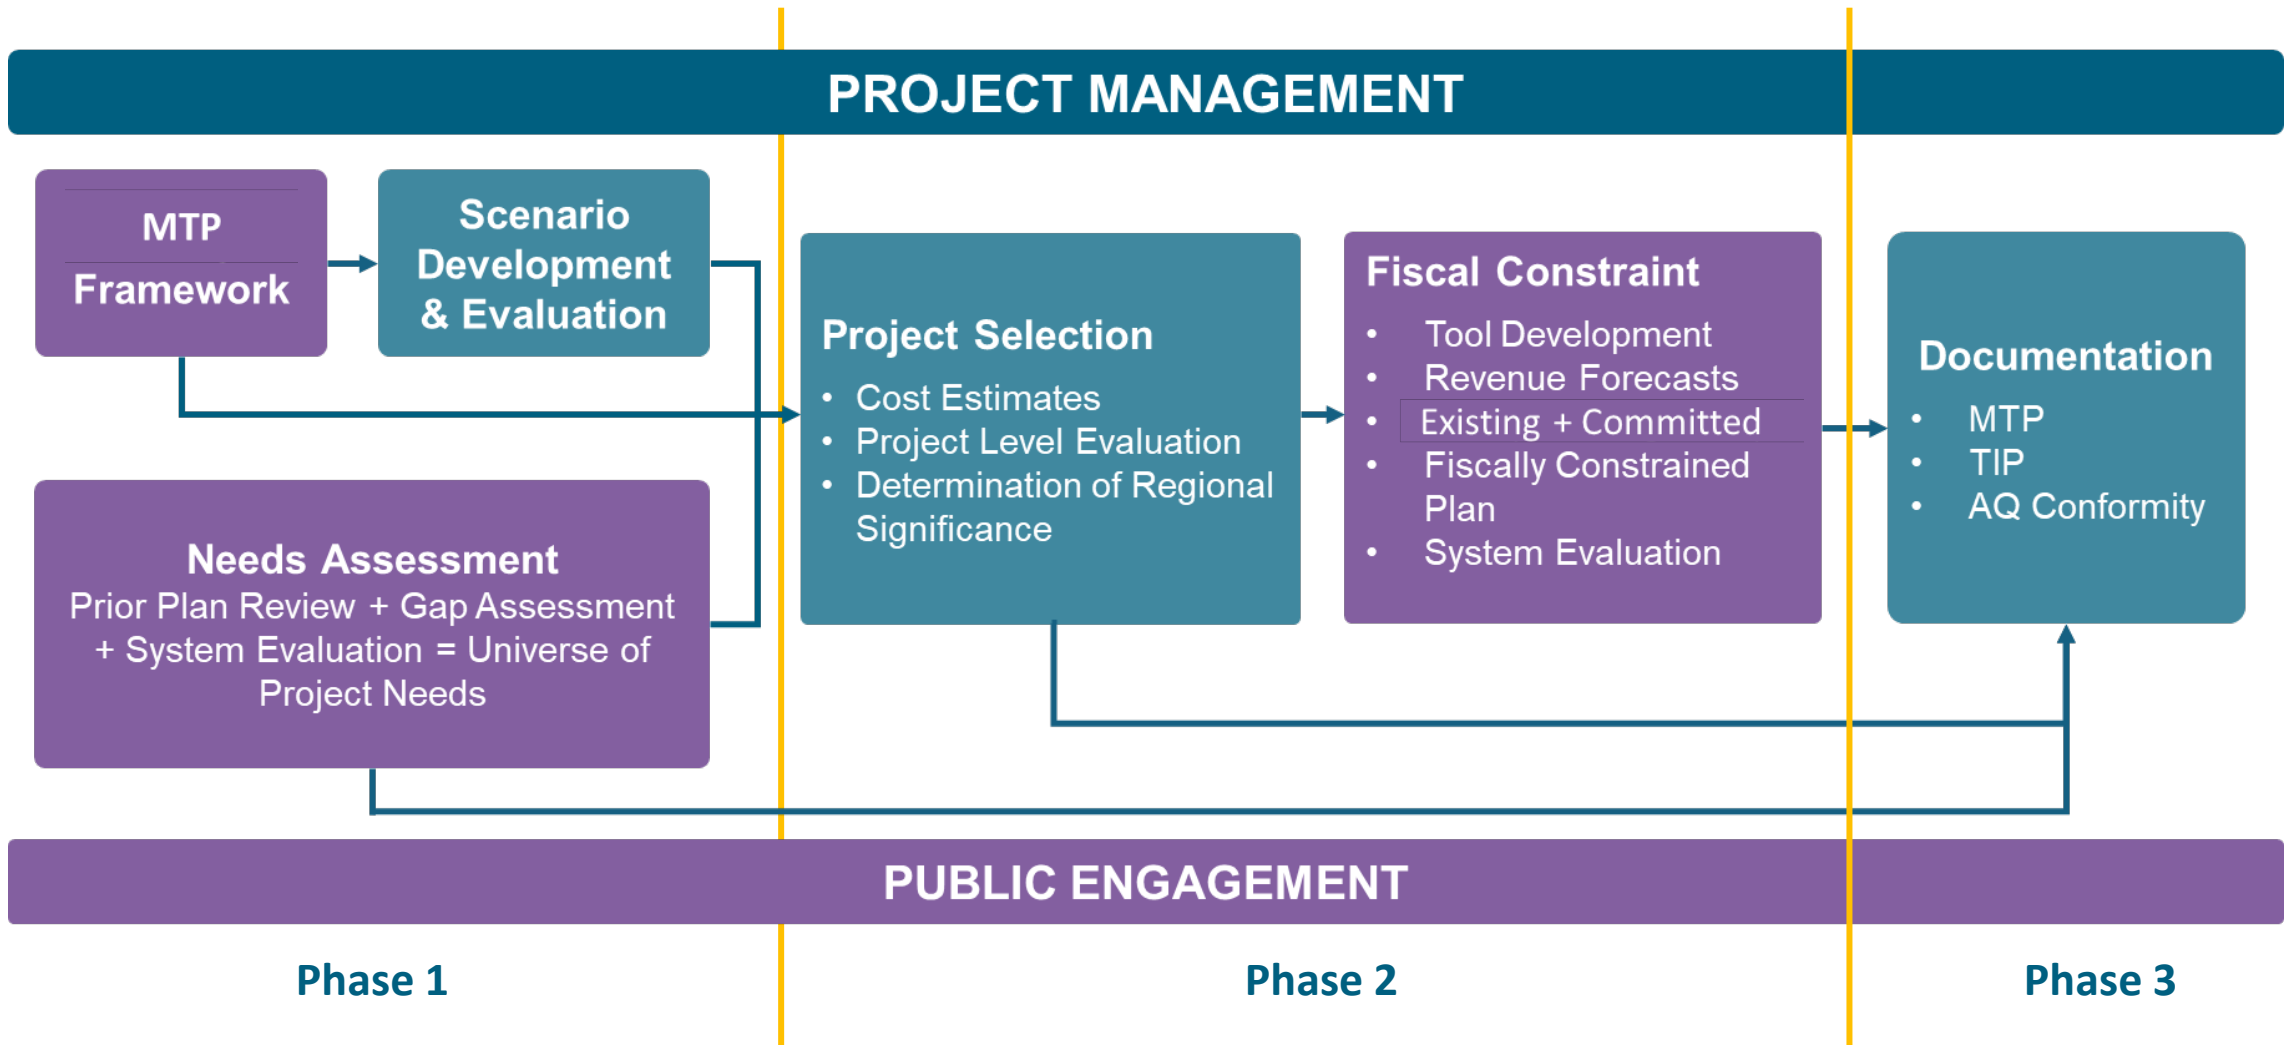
PROJECT MANAGEMENT

MTP Framework

Scenario Development & Evaluation

Needs Assessment
Prior Plan Review + Gap Assessment + System Evaluation = Universe of Project Needs

Project Selection
- Cost Estimates
- Project Level Evaluation
- Determination of Regional Significance

Fiscal Constraint
- Tool Development
- Revenue Forecasts
- Existing + Committed
- Fiscally Constrained Plan
- System Evaluation

Documentation
- MTP
- TIP
- AQ Conformity

PUBLIC ENGAGEMENT

Phase 1

Phase 2

Phase 3